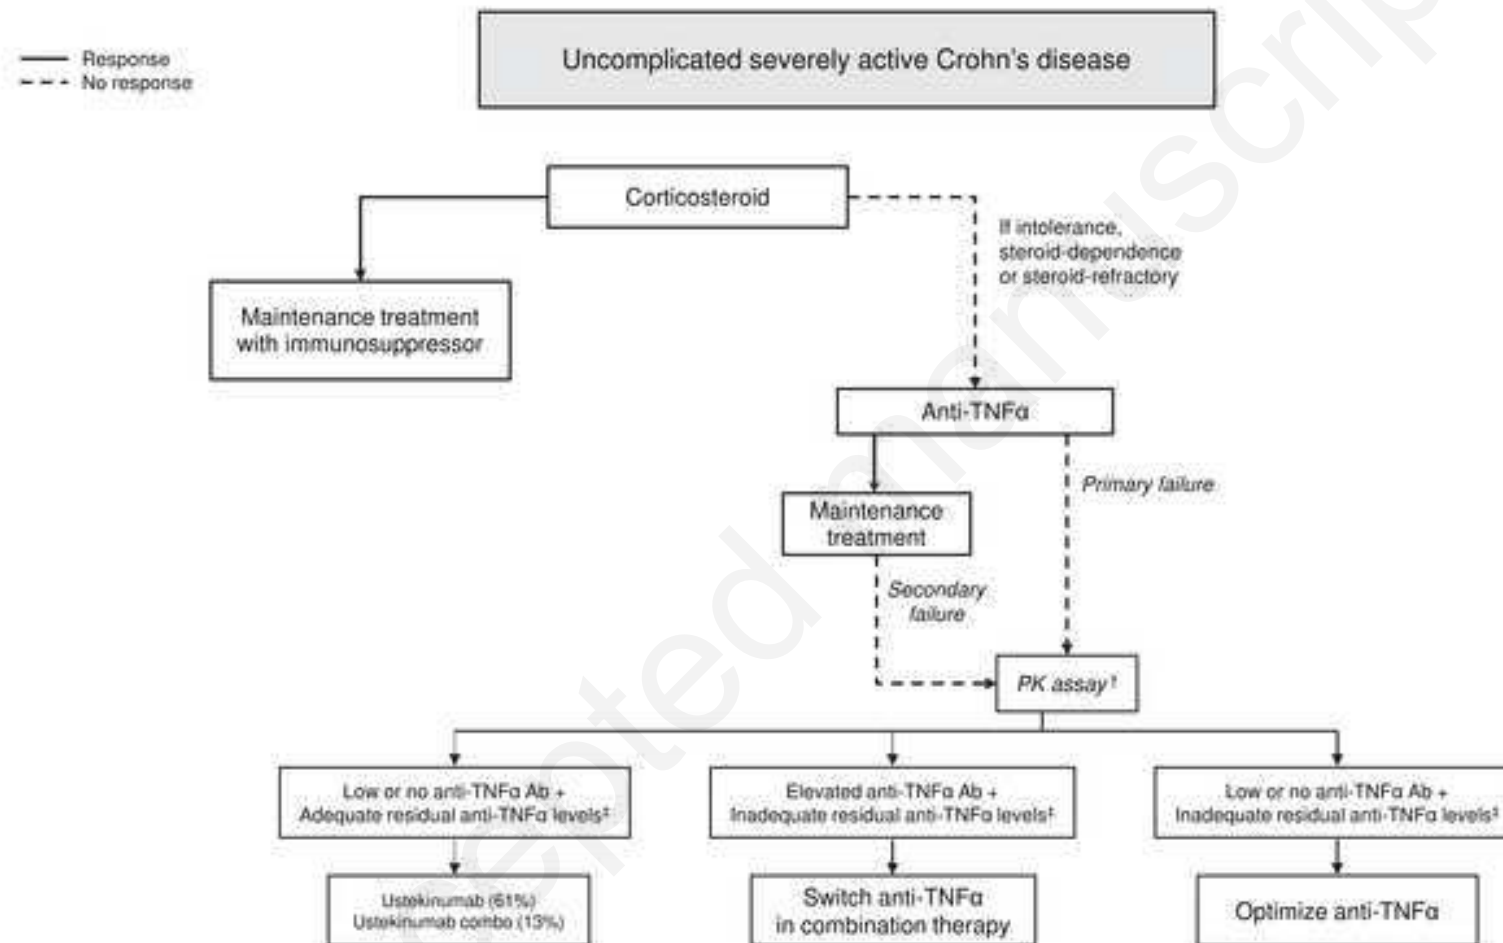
Response
No response

Uncomplicated severely active Crohn's disease

Corticosteroid

If intolerance, steroid-dependence or steroid-refractory

Maintenance treatment with immunosuppressor

Anti-TNFα

Primary failure

Maintenance treatment

Secondary failure

PK assay†

Low or no anti-TNFα Ab + Adequate residual anti-TNFα levels‡

Elevated anti-TNFα Ab + Inadequate residual anti-TNFα levels‡

Low or no anti-TNFα Ab + Inadequate residual anti-TNFα levels‡

Ustekinumab (61%)
Ustekinumab combo (13%)

Switch anti-TNFα in combination therapy

Optimize anti-TNFα

Accepted manuscript